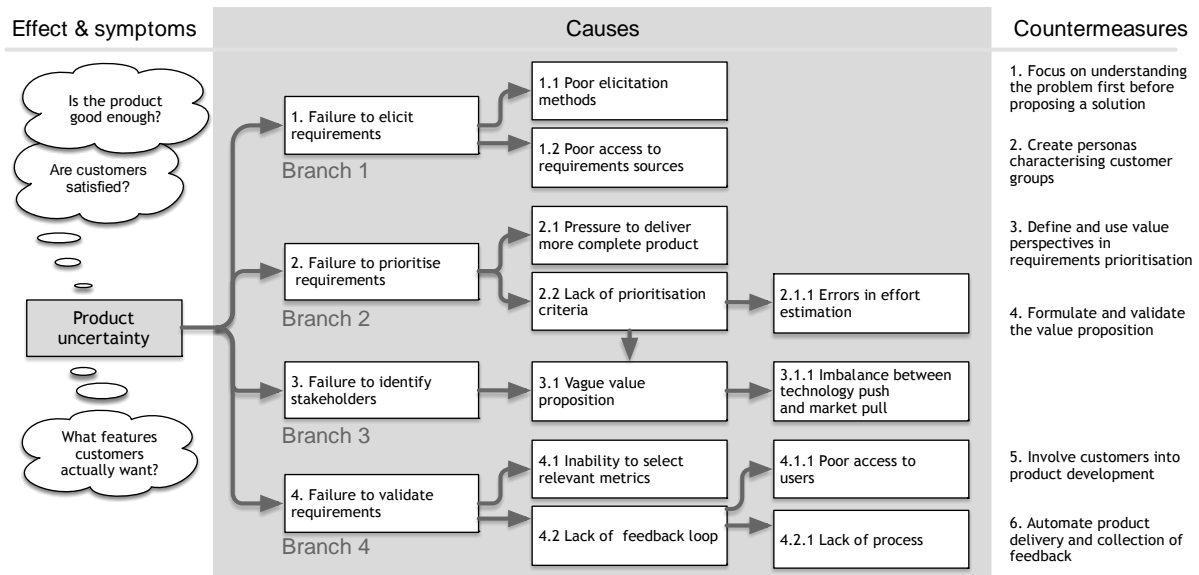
Effect & symptoms

Causes

Countermeasures

Is the product good enough?

Are customers satisfied?

Product uncertainty

What features customers actually want?

1. Failure to elicit requirements

1.1 Poor elicitation methods

1.2 Poor access to requirements sources

Branch 1

2. Failure to prioritise requirements

2.1 Pressure to deliver more complete product

2.2 Lack of prioritisation criteria

2.1.1 Errors in effort estimation

Branch 2

3. Failure to identify stakeholders

3.1 Vague value proposition

3.1.1 Imbalance between technology push and market pull

Branch 3

4. Failure to validate requirements

4.1 Inability to select relevant metrics

4.1.1 Poor access to users

4.2 Lack of feedback loop

4.2.1 Lack of process

Branch 4

1. Focus on understanding the problem first before proposing a solution

2. Create personas characterising customer groups

3. Define and use value perspectives in requirements prioritisation

4. Formulate and validate the value proposition

5. Involve customers into product development

6. Automate product delivery and collection of feedback